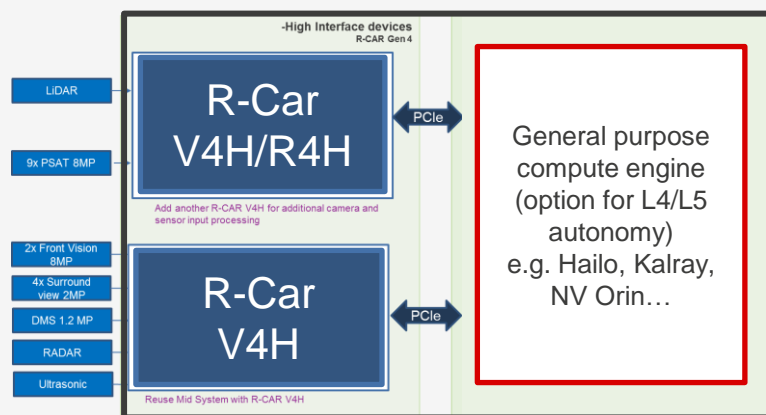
-High Interface devices
R-CAR Gen 4

LiDAR

9x PSAT 8MP

R-Car V4H/R4H

Add another R-CAR V4H for additional camera and sensor input processing

PCIe

General purpose compute engine (option for L4/L5 autonomy) e.g. Hailo, Kalray, NV Orin…

2x Front Vision 8MP

4x Surround view 2MP

DMS 1.2 MP

RADAR

Ultrasonic

R-Car V4H

PCIe

Reuse Mid System with R-CAR V4H